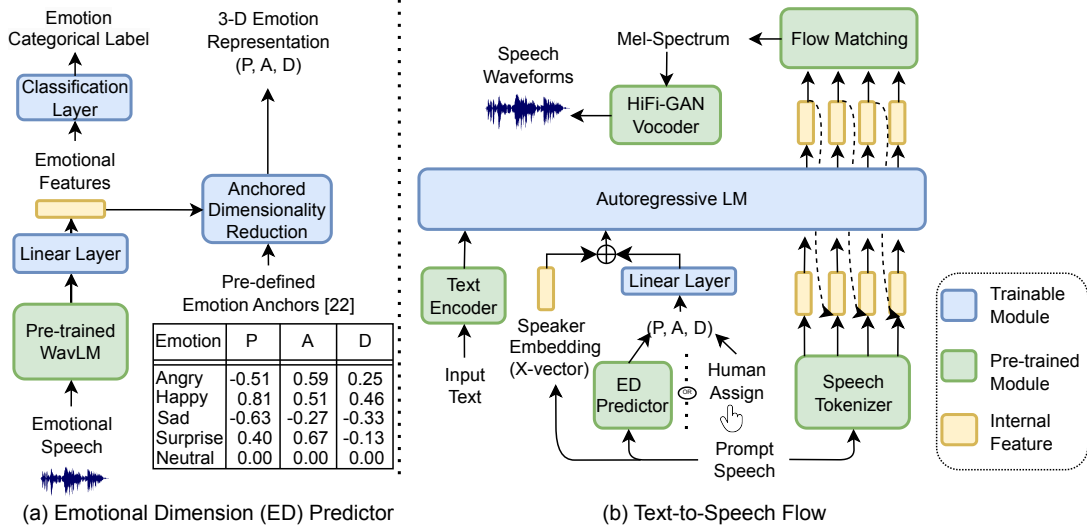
Emotion Categorical Label

Classification Layer

Emotional Features

Linear Layer

Pre-trained WavLM

Emotional Speech

3-D Emotion Representation (P, A, D)

Anchored Dimensionality Reduction

Pre-defined Emotion Anchors [22]

| Emotion | P | A | D |
|---|---|---|---|
| Angry | -0.51 | 0.59 | 0.25 |
| Happy | 0.81 | 0.51 | 0.46 |
| Sad | -0.63 | -0.27 | -0.33 |
| Surprise | 0.40 | 0.67 | -0.13 |
| Neutral | 0.00 | 0.00 | 0.00 |

(a) Emotional Dimension (ED) Predictor

Speech Waveforms

Mel-Spectrum

HiFi-GAN Vocoder

Flow Matching

Autoregressive LM

Text Encoder

Input Text

Speaker Embedding (X-vector)

Linear Layer

(P, A, D)

ED Predictor

OR

Human Assign

Prompt Speech

Speech Tokenizer

Trainable Module

Pre-trained Module

Internal Feature

(b) Text-to-Speech Flow